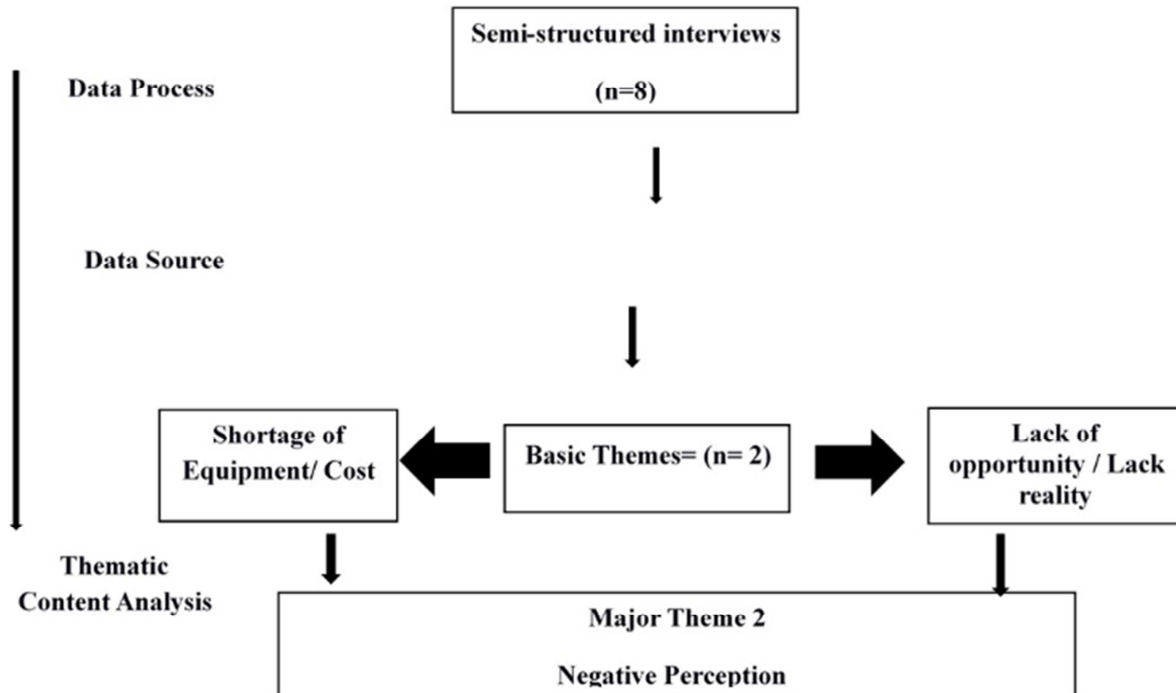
Semi-structured interviews

(n=8)

Data Process

Data Source

Shortage of Equipment/ Cost

Basic Themes= (n= 2)

Lack of opportunity / Lack reality

Thematic Content Analysis

Major Theme 2

Negative Perception